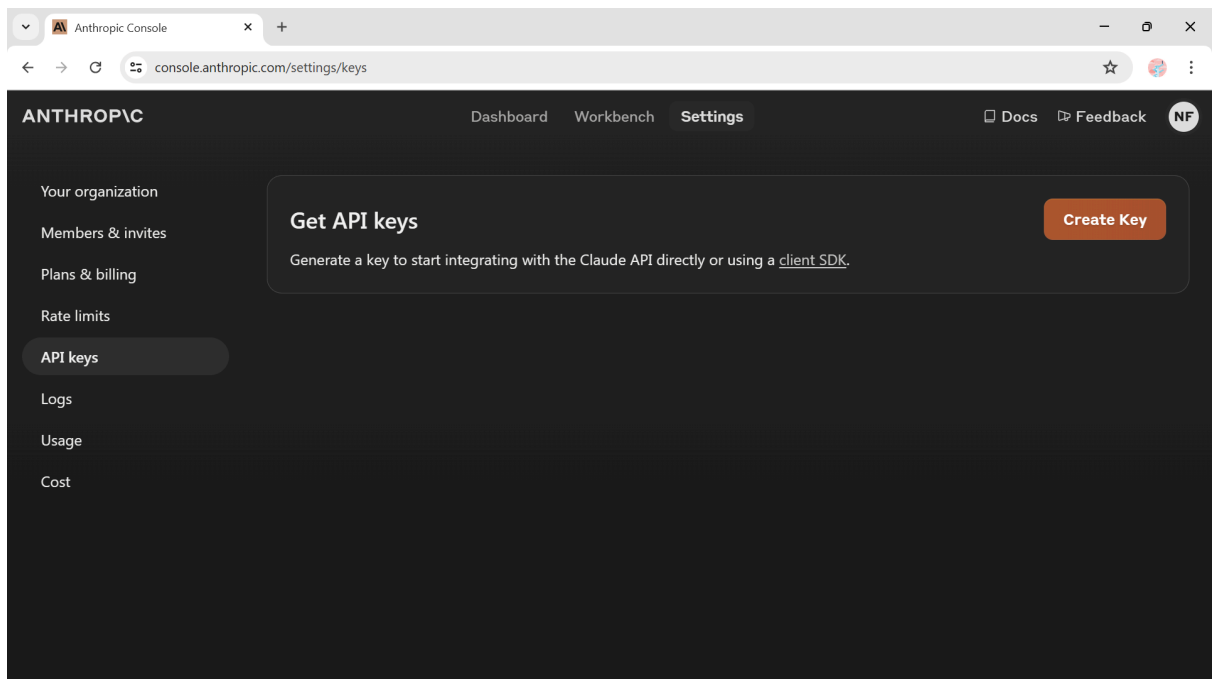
Anthropic Console

console.anthropic.com/settings/keys

ANTHROP\C

Dashboard Workbench Settings

Docs Feedback NF

Your organization
Members & invites
Plans & billing
Rate limits
API keys
Logs
Usage
Cost

Get API keys

Create Key

Generate a key to start integrating with the Claude API directly or using a client SDK.